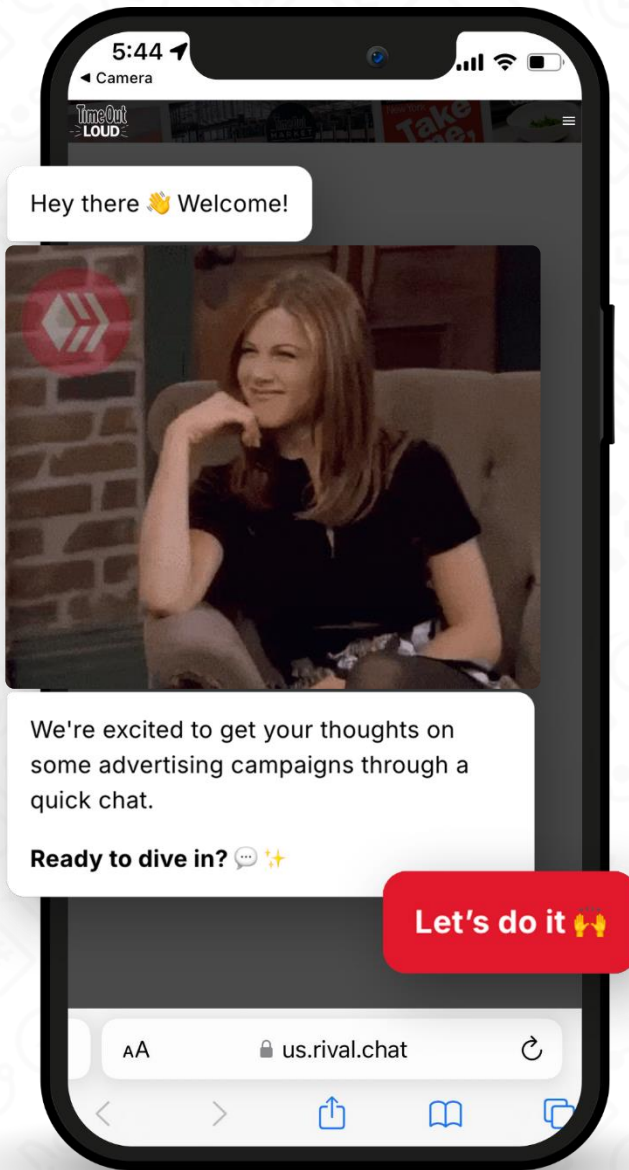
5:44
◀ Camera

Time Out
LOUD

Take

Hey there 👋 Welcome!

We're excited to get your thoughts on some advertising campaigns through a quick chat.

**Ready to dive in?** 💬 ✨

Let's do it 🙌

AA us.rival.chat